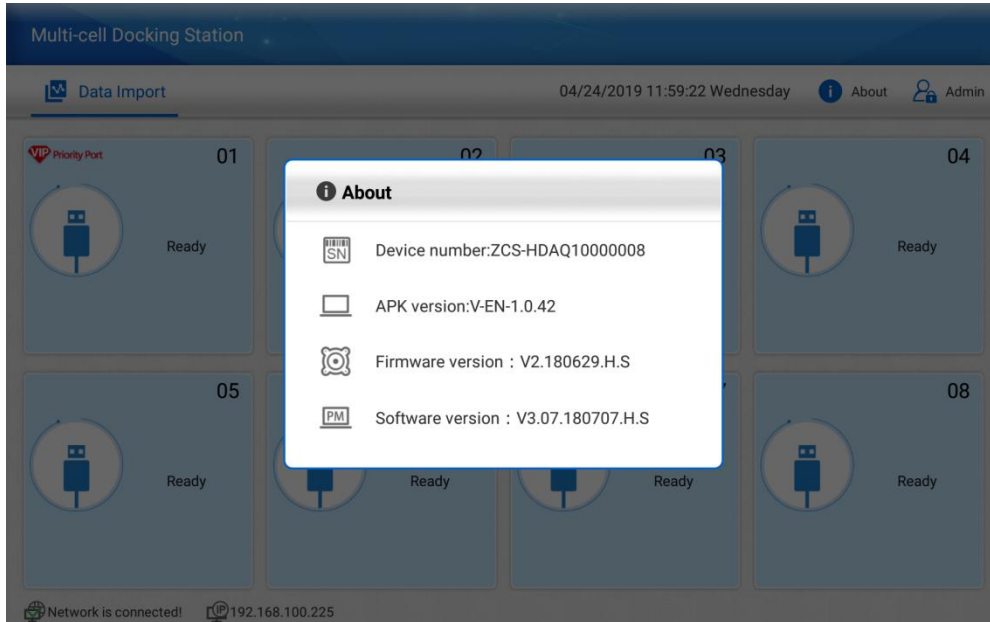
Multi-cell Docking Station

Data Import

04/24/2019 11:59:22 Wednesday

About

Admin

VIP Priority Port

01

Ready

02

03

04

Ready

About

SN Device number:ZCS-HDAQ10000008

APK version:V-EN-1.0.42

Firmware version：V2.180629.H.S

PM Software version：V3.07.180707.H.S

05

Ready

Ready

Ready

08

Ready

Network is connected!

IP 192.168.100.225